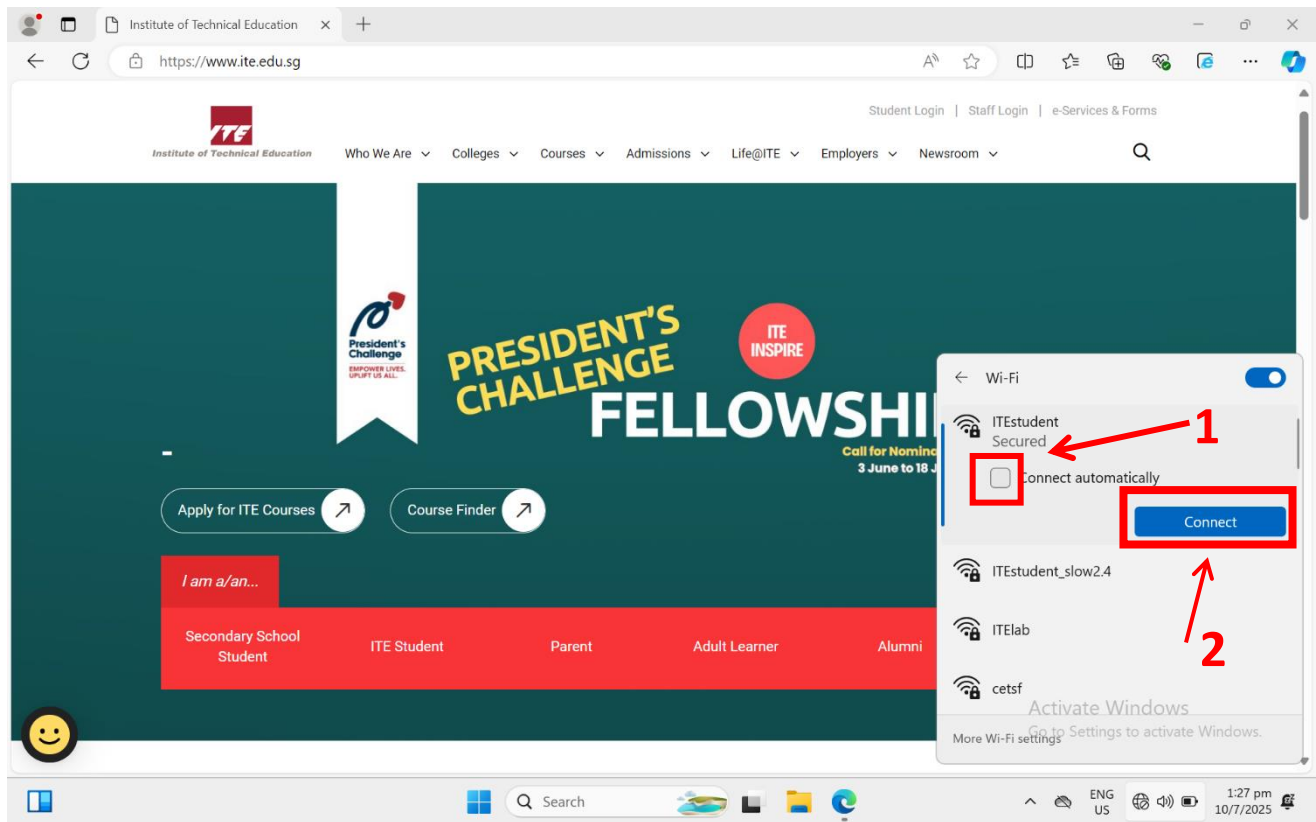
Institute of Technical Education ×

https://www.ite.edu.sg

ITE
Institute of Technical Education

Student Login | Staff Login | e-Services & Forms

Who We Are Colleges Courses Admissions Life@ITE Employers Newsroom

President's Challenge
EMPOWER LIVES. UPLIFT US ALL.

PRESIDENT'S CHALLENGE

ITE INSPIRE

FELLOWSHI

Call for Nomina
3 June to 18 J

Apply for ITE Courses

Course Finder

I am a/an...

Secondary School Student

ITE Student

Parent

Adult Learner

Alumni

Wi-Fi

ITEstudent
Secured

1

Connect automatically

Connect

ITEstudent_slow2.4

2

ITElab

cetsf

Activate Windows
Go to Settings to activate Windows.

More Wi-Fi settings

Search

ENG US

1:27 pm
10/7/2025